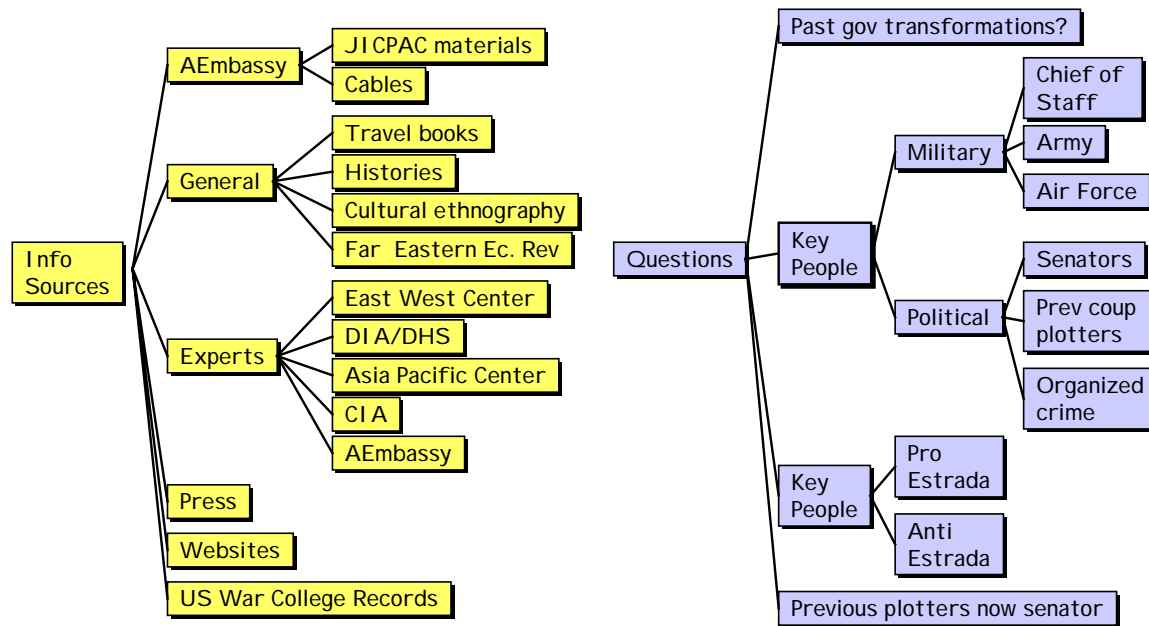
Info Sources

AEmbassy

JICPAC materials

Cables

General

Travel books

Histories

Cultural ethnography

Far Eastern Ec. Rev

Experts

East West Center

DIA/DHS

Asia Pacific Center

CIA

AEmbassy

Press

Websites

US War College Records

Questions

Past gov transformations?

Key People

Military

Chief of Staff

Army

Air Force

Political

Senators

Prev coup plotters

Organized crime

Key People

Pro Estrada

Anti Estrada

Previous plotters now senator